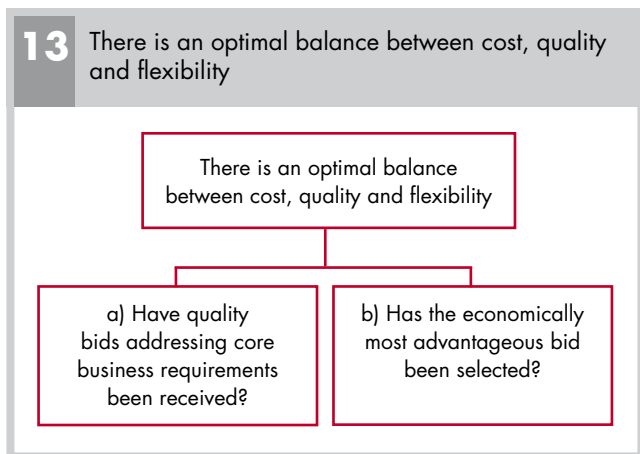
13 There is an optimal balance between cost, quality and flexibility

There is an optimal balance between cost, quality and flexibility

a) Have quality bids addressing core business requirements been received?

b) Has the economically most advantageous bid been selected?